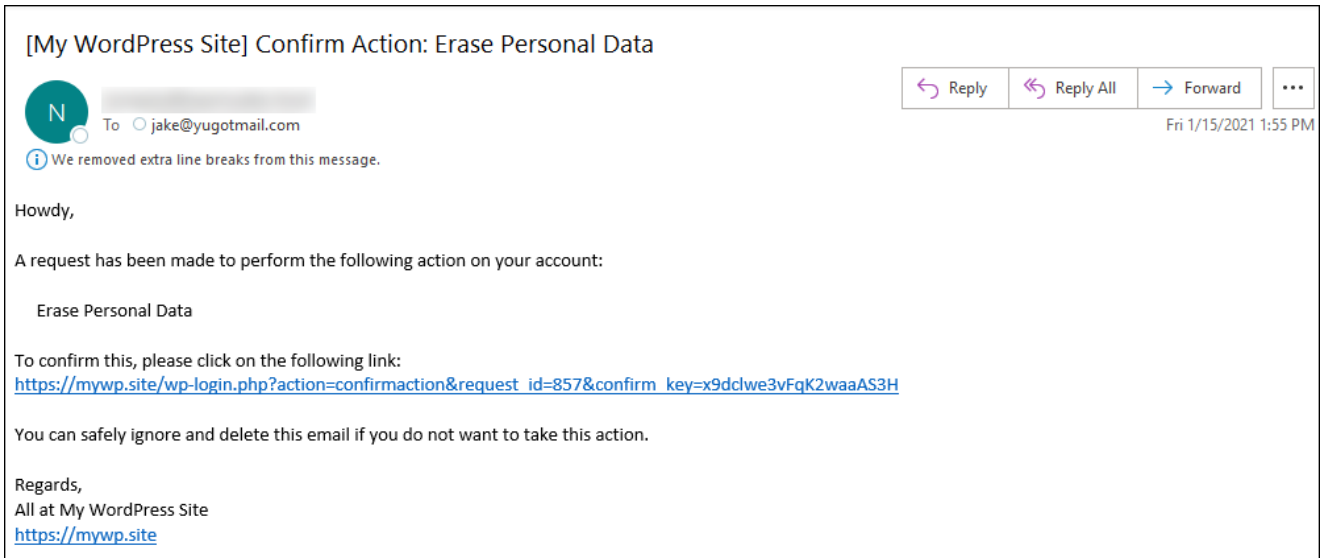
[My WordPress Site] Confirm Action: Erase Personal Data

N

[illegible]

To jake@yugotmail.com

Reply | Reply All | Forward | ...

Fri 1/15/2021 1:55 PM

We removed extra line breaks from this message.

Howdy,

A request has been made to perform the following action on your account:

Erase Personal Data

To confirm this, please click on the following link:
https://mywp.site/wp-login.php?action=confirmaction&request_id=857&confirm_key=x9dclwe3vFqK2waaAS3H

You can safely ignore and delete this email if you do not want to take this action.

Regards,
All at My WordPress Site
https://mywp.site